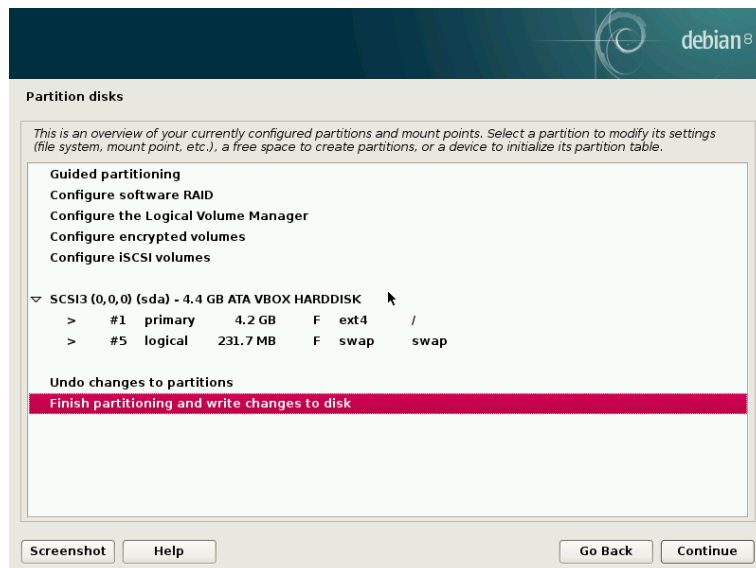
debian8

Partition disks

This is an overview of your currently configured partitions and mount points. Select a partition to modify its settings (file system, mount point, etc.), a free space to create partitions, or a device to initialize its partition table.

Guided partitioning
Configure software RAID
Configure the Logical Volume Manager
Configure encrypted volumes
Configure iSCSI volumes

SCSI3 (0,0,0) (sda) - 4.4 GB ATA VBOX HARDDISK
> #1 primary 4.2 GB F ext4 /
> #5 logical 231.7 MB F swap swap

Undo changes to partitions
Finish partitioning and write changes to disk

Screenshot Help Go Back Continue